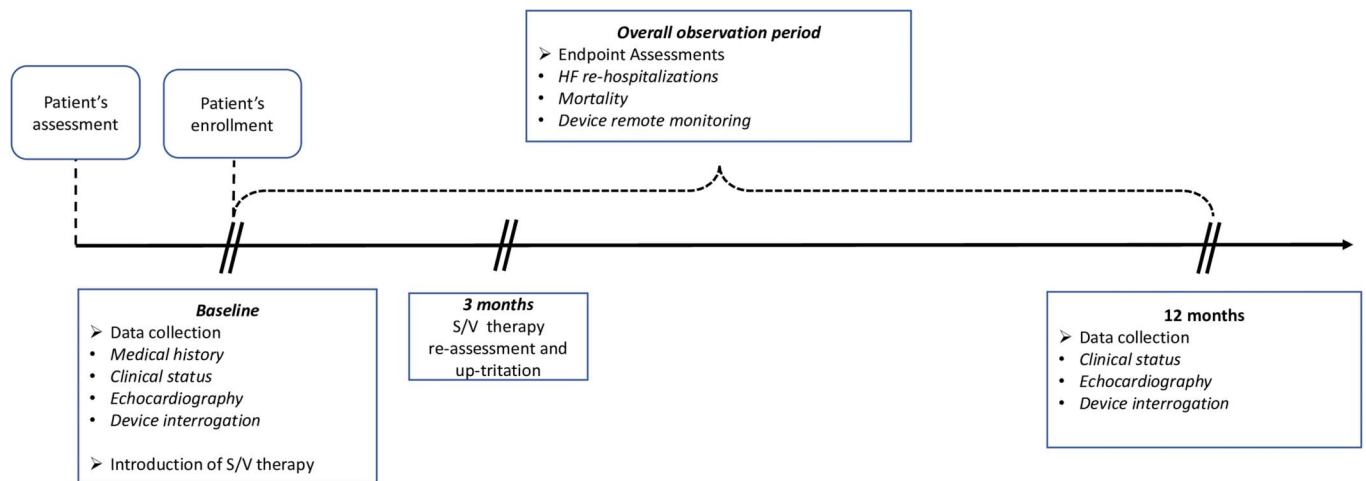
Overall observation period
➢ Endpoint Assessments
• HF re-hospitalizations
• Mortality
• Device remote monitoring

Patient's assessment

Patient's enrollment

Baseline
➢ Data collection
• Medical history
• Clinical status
• Echocardiography
• Device interrogation

➢ Introduction of S/V therapy

3 months
S/V therapy re-assessment and up-titration

12 months
➢ Data collection
• Clinical status
• Echocardiography
• Device interrogation